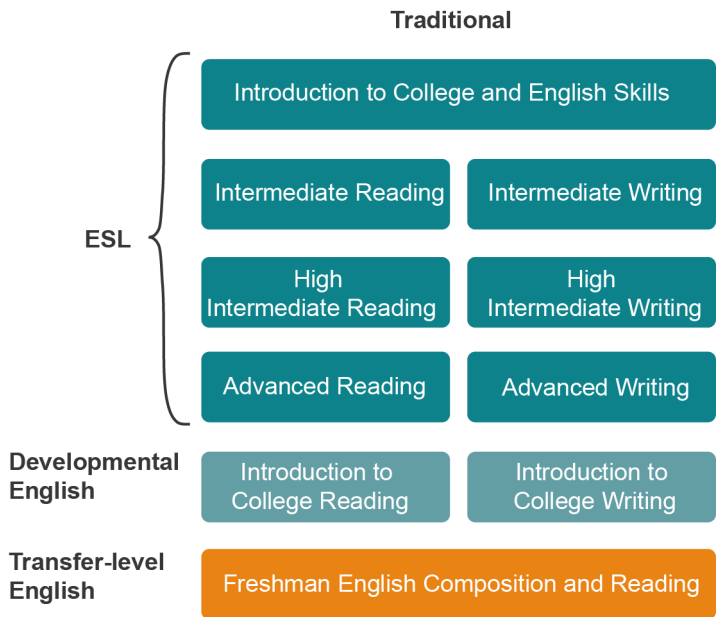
Traditional

ESL

Introduction to College and English Skills

Intermediate Reading

Intermediate Writing

High Intermediate Reading

High Intermediate Writing

Advanced Reading

Advanced Writing

Developmental English

Introduction to College Reading

Introduction to College Writing

Transfer-level English

Freshman English Composition and Reading